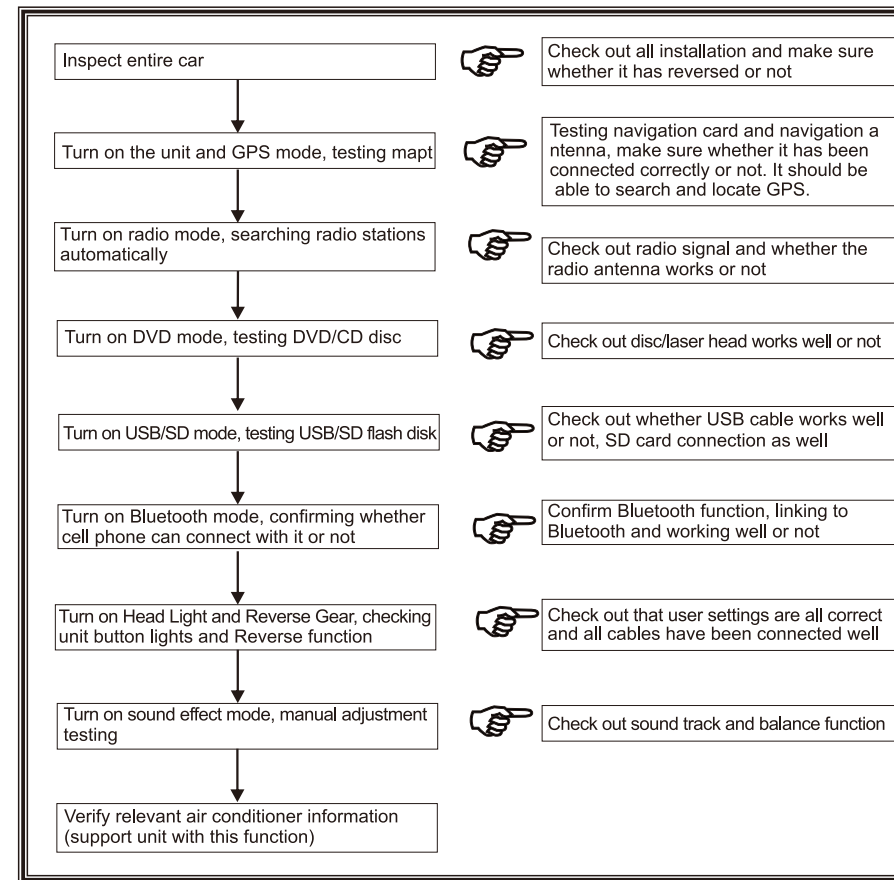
Inspect entire car

Check out all installation and make sure whether it has reversed or not

Turn on the unit and GPS mode, testing mapt

Testing navigation card and navigation a ntenna, make sure whether it has been connected correctly or not. It should be able to search and locate GPS.

Turn on radio mode, searching radio stations automatically

Check out radio signal and whether the radio antenna works or not

Turn on DVD mode, testing DVD/CD disc

Check out disc/laser head works well or not

Turn on USB/SD mode, testing USB/SD flash disk

Check out whether USB cable works well or not, SD card connection as well

Turn on Bluetooth mode, confirming whether cell phone can connect with it or not

Confirm Bluetooth function, linking to Bluetooth and working well or not

Turn on Head Light and Reverse Gear, checking unit button lights and Reverse function

Check out that user settings are all correct and all cables have been connected well

Turn on sound effect mode, manual adjustment testing

Check out sound track and balance function

Verify relevant air conditioner information (support unit with this function)